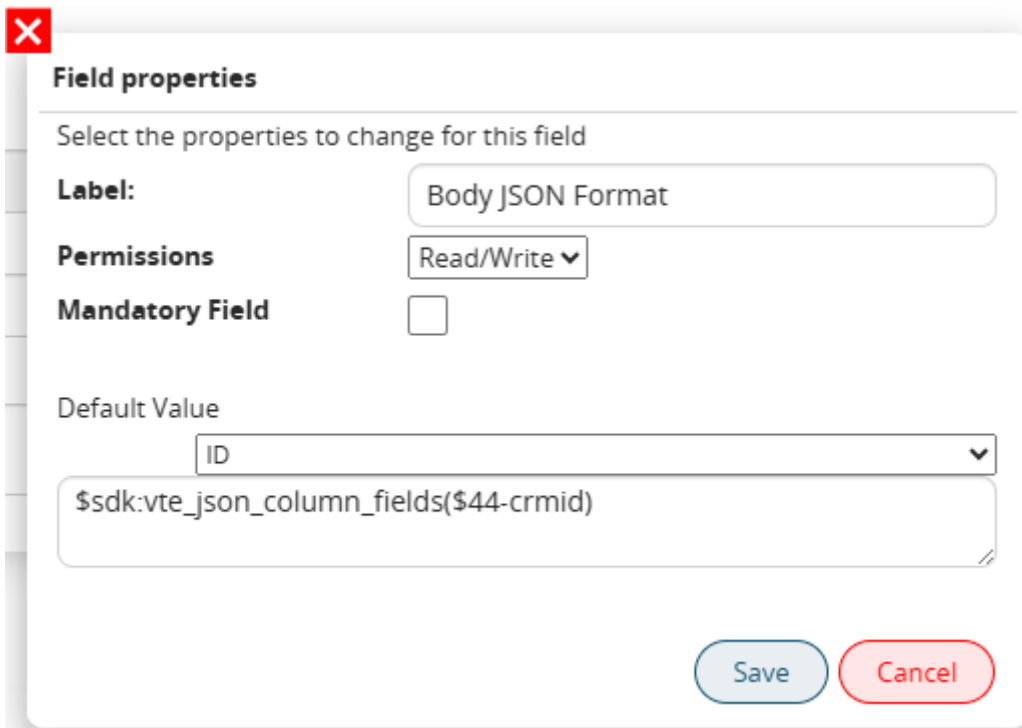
Field properties

Select the properties to change for this field

Label: Body JSON Format

Permissions Read/Write

Mandatory Field

Default Value

ID

$sdk:vte_json_column_fields($44-crmid)

Save Cancel